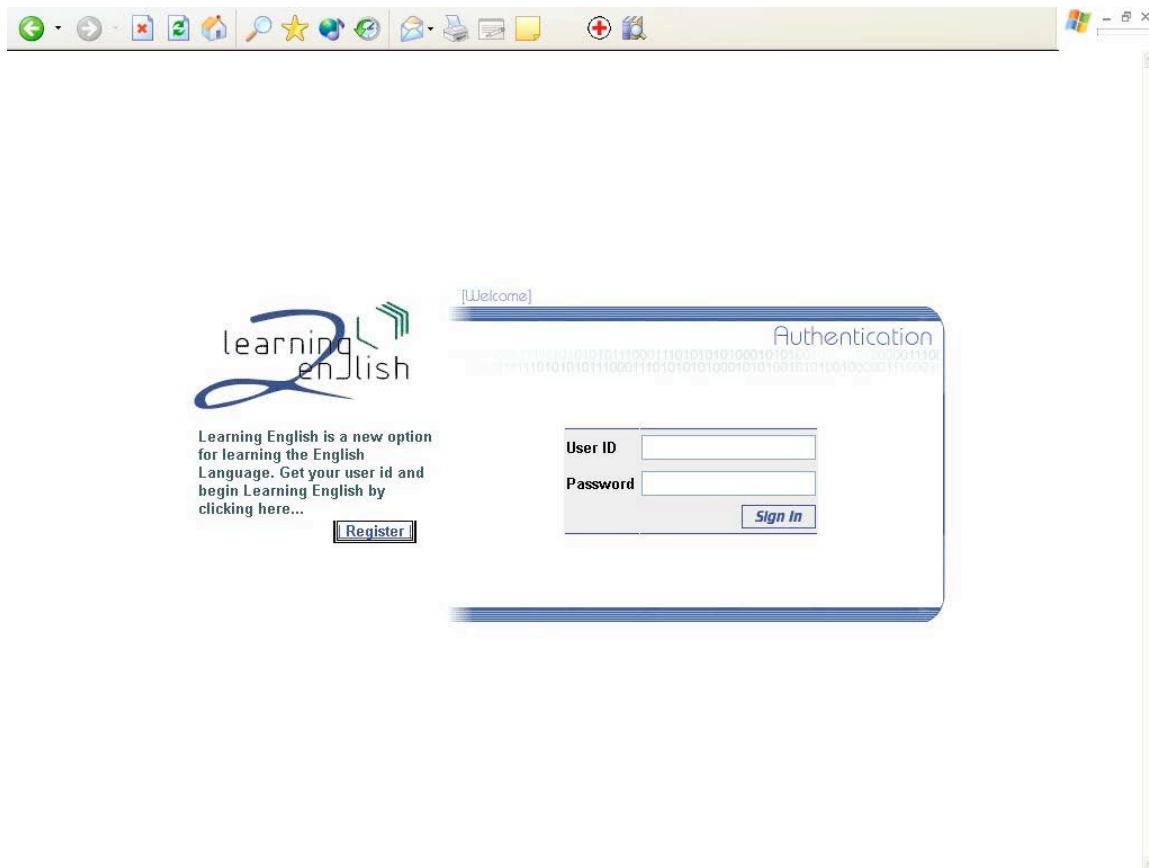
learning
enJlish

Learning English is a new option for learning the English Language. Get your user id and begin Learning English by clicking here...

Register

[Welcome]

Authentication

User ID

Password

Sign In